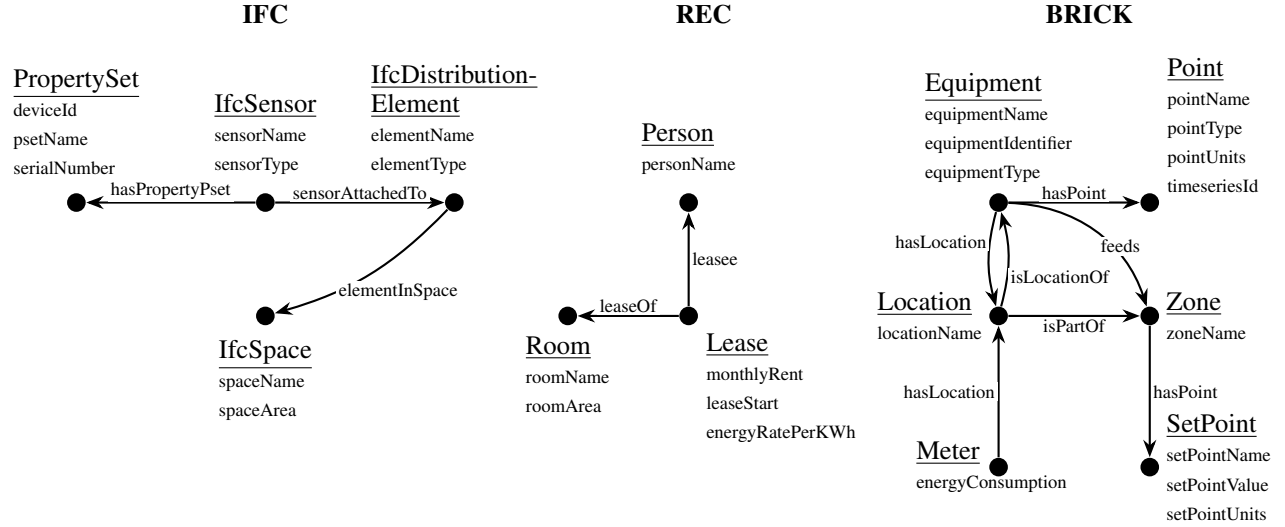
IFC

PropertySet
deviceId
psetName
serialNumber

IfcSensor
sensorName
sensorType

IfcDistributionElement
elementName
elementType

hasPropertyPset

sensorAttachedTo

elementInSpace

IfcSpace
spaceName
spaceArea

REC

Person
personName

leasee

leaseOf

Room
roomName
roomArea

Lease
monthlyRent
leaseStart
energyRatePerKWh

BRICK

Equipment
equipmentName
equipmentIdentifier
equipmentType

Point
pointName
pointType
pointUnits
timeseriesId

hasPoint

hasLocation

feeds

isLocationOf

Location
locationName

isPartOf

Zone
zoneName

hasLocation

hasPoint

Meter
energyConsumption

SetPoint
setPointName
setPointValue
setPointUnits